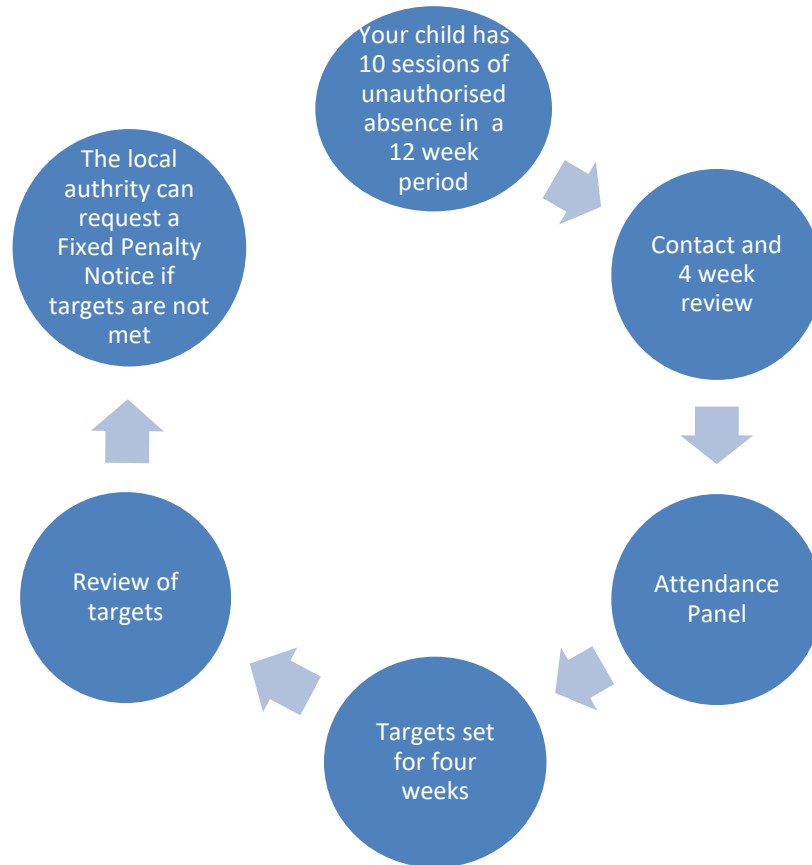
Your child has 10 sessions of unauthorised absence in a 12 week period

Contact and 4 week review

Attendance Panel

Targets set for four weeks

Review of targets

The local authrity can request a Fixed Penalty Notice if targets are not met